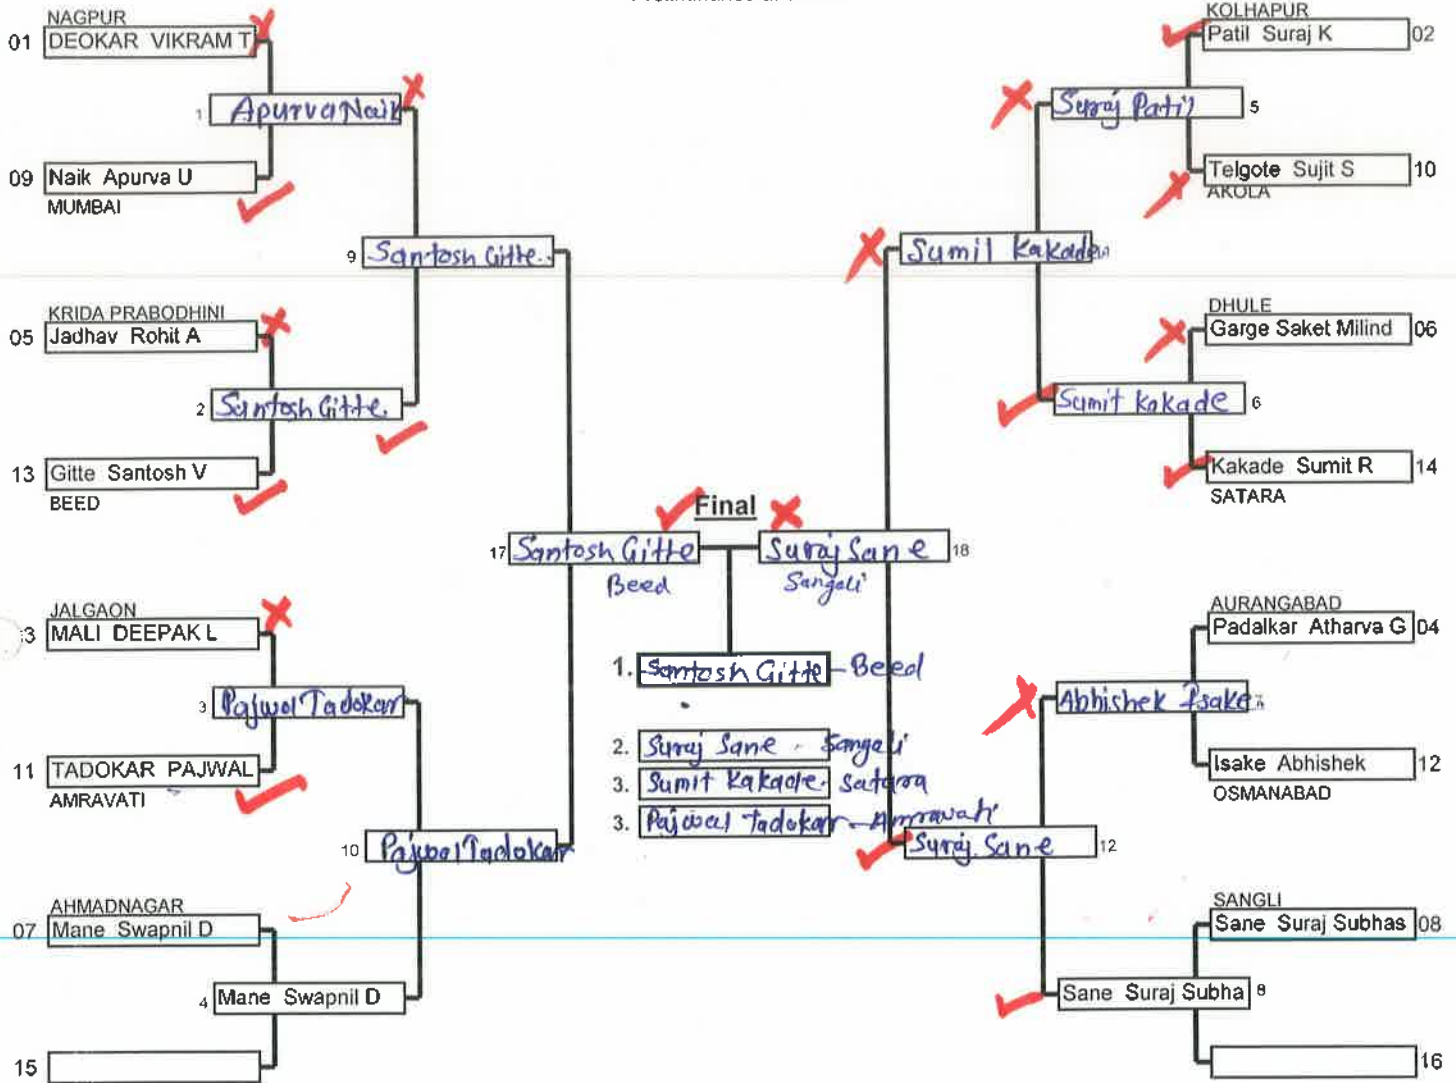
NAGPUR
01 DEOKAR VIKRAM T

1 Apurva Naik

09 Naik Apurva U
MUMBAI

9 Santosh Gitte.

KRIDA PRABODHINI
05 Jadhav Rohit A

2 Santosh Gitte.

13 Gitte Santosh V
BEED

JALGAON
3 MALI DEEPAK L

3 Pajwal Tadokar

11 TADOKAR PAJWAL
AMRAVATI

10 Pajwal Tadokar

AHMADNAGAR
07 Mane Swapnil D

4 Mane Swapnil D

15

Final
17 Santosh Gitte
Beed
Suraj Sane 18
Sangali

1. Santosh Gitte - Beed
2. Suraj Sane - Sangali
3. Sumit Kakade Satara
3. Pajwal Tadokar - Amrawati

KOLHAPUR
Patil Suraj K 02

Suraj Patil 5

Telgote Sujit S 10
AKOLA

Sumit Kakade

DHULE
Garge Saket Milind 06

Sumit Kakade 6

Kakade Sumit R 14
SATARA

AURANGABAD
Padalkar Atharva G 04

Abhishek Isake

Isake Abhishek 12
OSMANABAD

Suraj Sane 12

SANGLI
Sane Suraj Subhas 08

Sane Suraj Subha 8

16